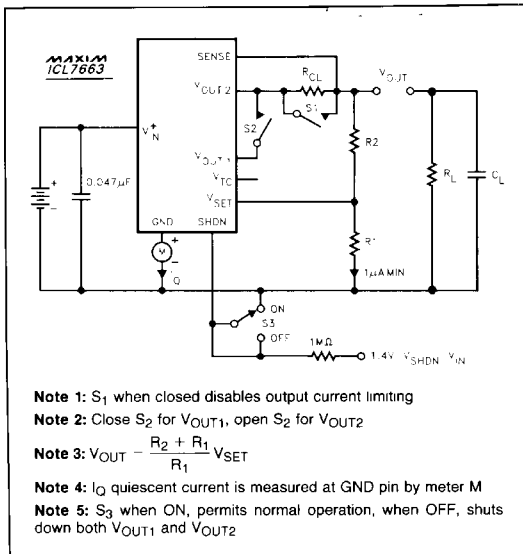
MAXIM
ICL7663

SENSE
$V_{OUT2}$
$R_{CL}$
$V_{OUT}$
S1
S2
$V_{OUT1}$
$V_{TC}$
$V_{SET}$
R2
$V_{IN}^{+}$
0.047μF
+
GND
SHDN
M
+
$I_Q$
R1
1μA MIN
$R_L$
$C_L$
ON
S3
OFF
1MΩ
1.4V ≤ $V_{SHDN}$ ≤ $V_{IN}$

**Note 1:** $S_1$ when closed disables output current limiting

**Note 2:** Close $S_2$ for $V_{OUT1}$, open $S_2$ for $V_{OUT2}$

**Note 3:** $V_{OUT} = \frac{R_2 + R_1}{R_1} V_{SET}$

**Note 4:** $I_Q$ quiescent current is measured at GND pin by meter M

**Note 5:** $S_3$ when ON, permits normal operation, when OFF, shuts down both $V_{OUT1}$ and $V_{OUT2}$